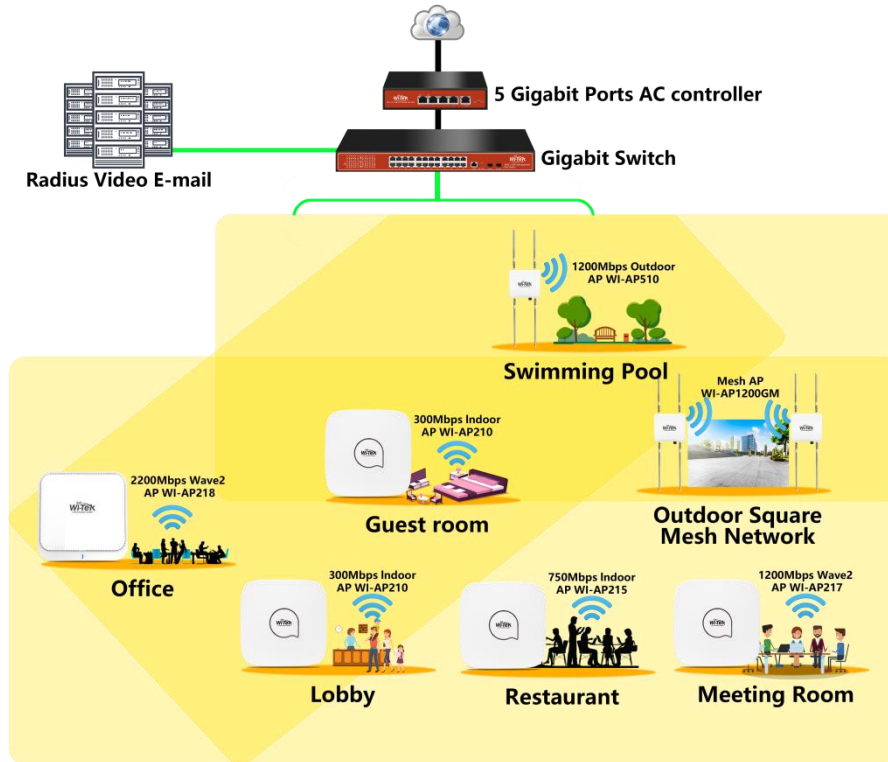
5 Gigabit Ports AC controller

Radius Video E-mail

Gigabit Switch

1200Mbps Outdoor AP WI-AP510

Swimming Pool

Mesh AP WI-AP1200GM

300Mbps Indoor AP WI-AP210

2200Mbps Wave2 AP WI-AP218

Guest room

Outdoor Square Mesh Network

Office

300Mbps Indoor AP WI-AP210

750Mbps Indoor AP WI-AP215

1200Mbps Wave2 AP WI-AP217

Lobby

Restaurant

Meeting Room